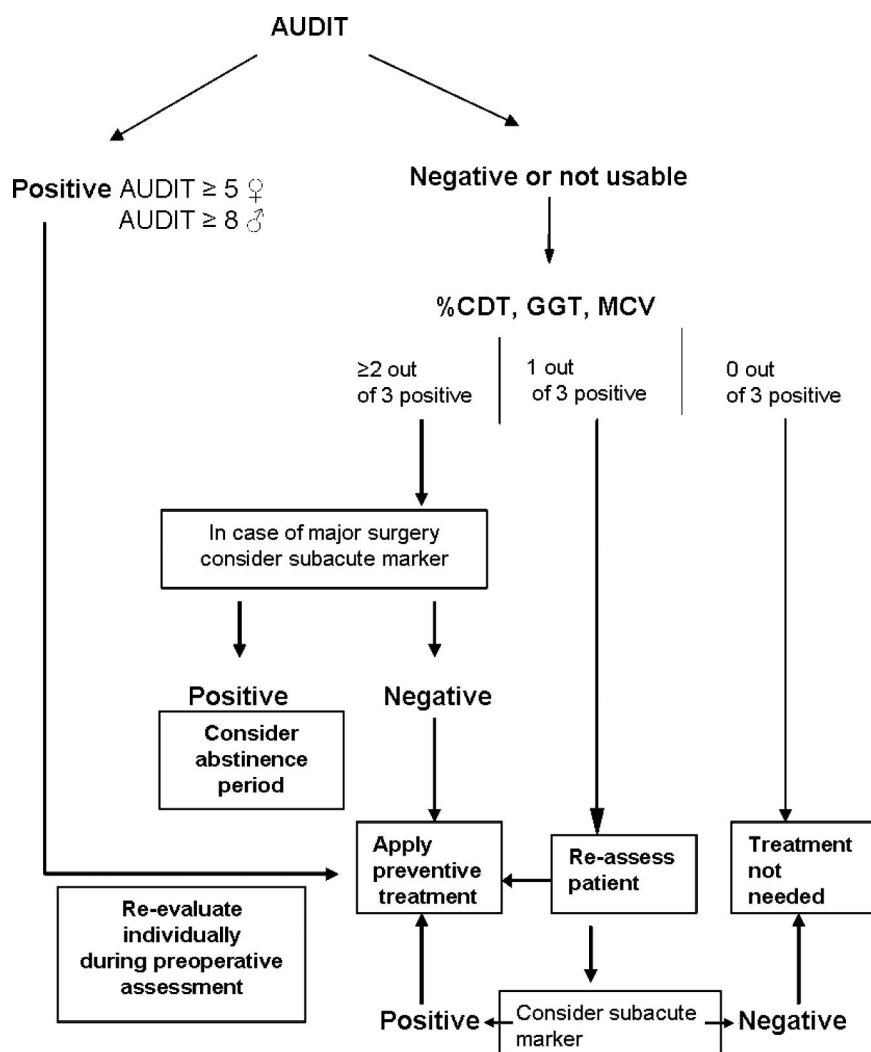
AUDIT

Positive AUDIT ≥ 5 ♀
AUDIT ≥ 8 ♂

Negative or not usable

%CDT, GGT, MCV

≥2 out of 3 positive

1 out of 3 positive

0 out of 3 positive

In case of major surgery consider subacute marker

Positive

Negative

Consider abstinence period

Apply preventive treatment

Re-assess patient

Treatment not needed

Re-evaluate individually during preoperative assessment

Positive

Consider subacute marker

Negative